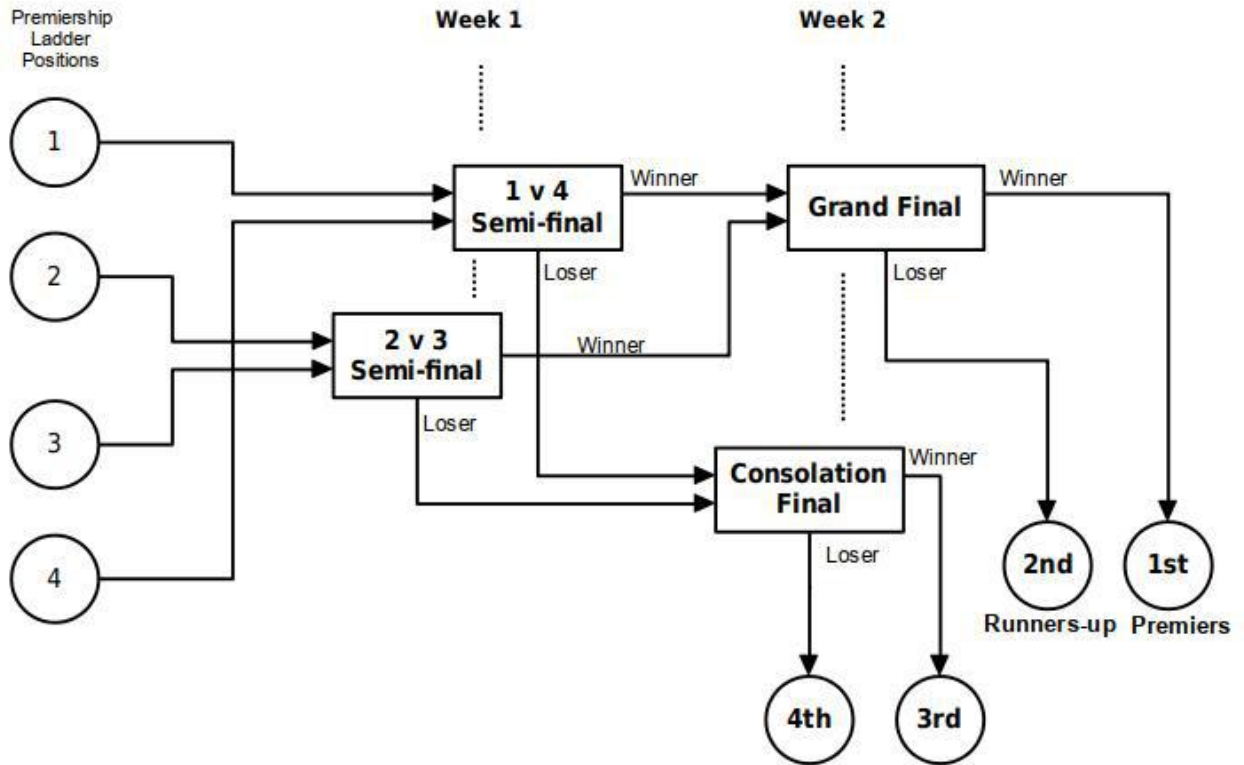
Premiership Ladder Positions

Week 1

Week 2

1

2

3

4

1 v 4
Semi-final

Winner

Loser

2 v 3
Semi-final

Winner

Loser

Grand Final

Winner

Loser

Consolation Final

Winner

Loser

2nd
Runners-up

1st
Premiers

4th

3rd